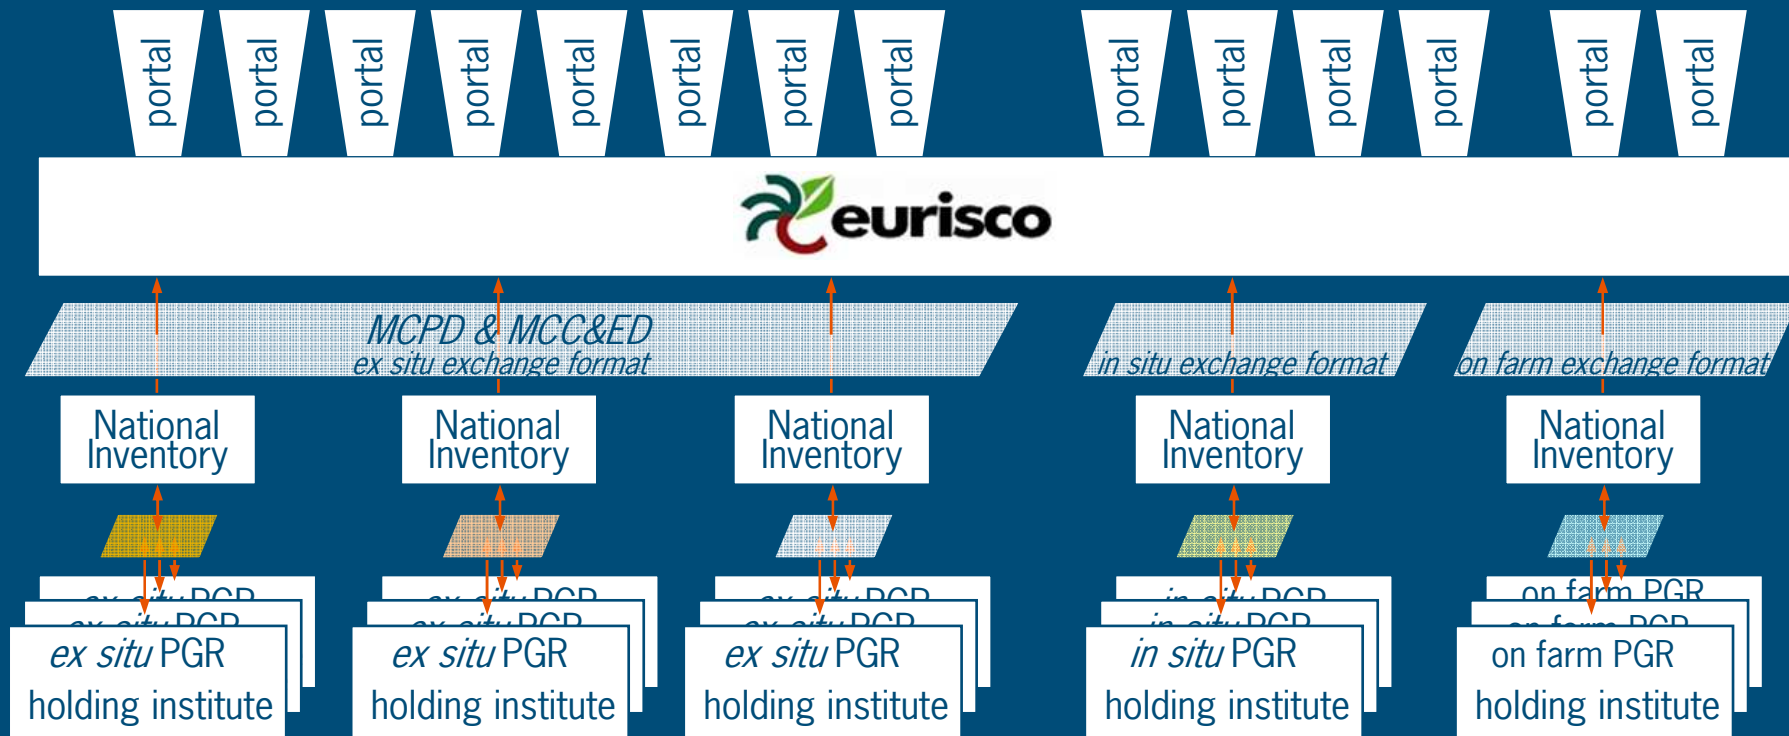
portal portal portal portal portal portal portal portal portal portal portal portal portal portal

eurisco

MCPD & MCC&ED
ex situ exchange format

in situ exchange format

on farm exchange format

National Inventory

National Inventory

National Inventory

National Inventory

National Inventory

ex situ PGR
ex situ PGR
ex situ PGR holding institute

ex situ PGR
ex situ PGR
ex situ PGR holding institute

ex situ PGR
ex situ PGR
ex situ PGR holding institute

in situ PGR
in situ PGR
in situ PGR holding institute

on farm PGR
on farm PGR
on farm PGR holding institute